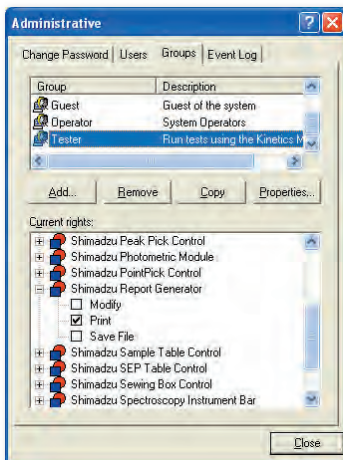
Administrative

Change Password | Users | Groups | Event Log

| Group | Description |
|---|---|
| Guest | Guest of the system |
| Operator | System Operators |
| Tester | Run tests using the Kinetics M |

Add... Remove Copy Properties...

Current rights:

Shimadzu Peak Pick Control
Shimadzu Photometric Module
Shimadzu PointPick Control
Shimadzu Report Generator
Modify
Print
Save File
Shimadzu Sample Table Control
Shimadzu SEP Table Control
Shimadzu Sewing Box Control
Shimadzu Spectroscopy Instrument Bar

Close